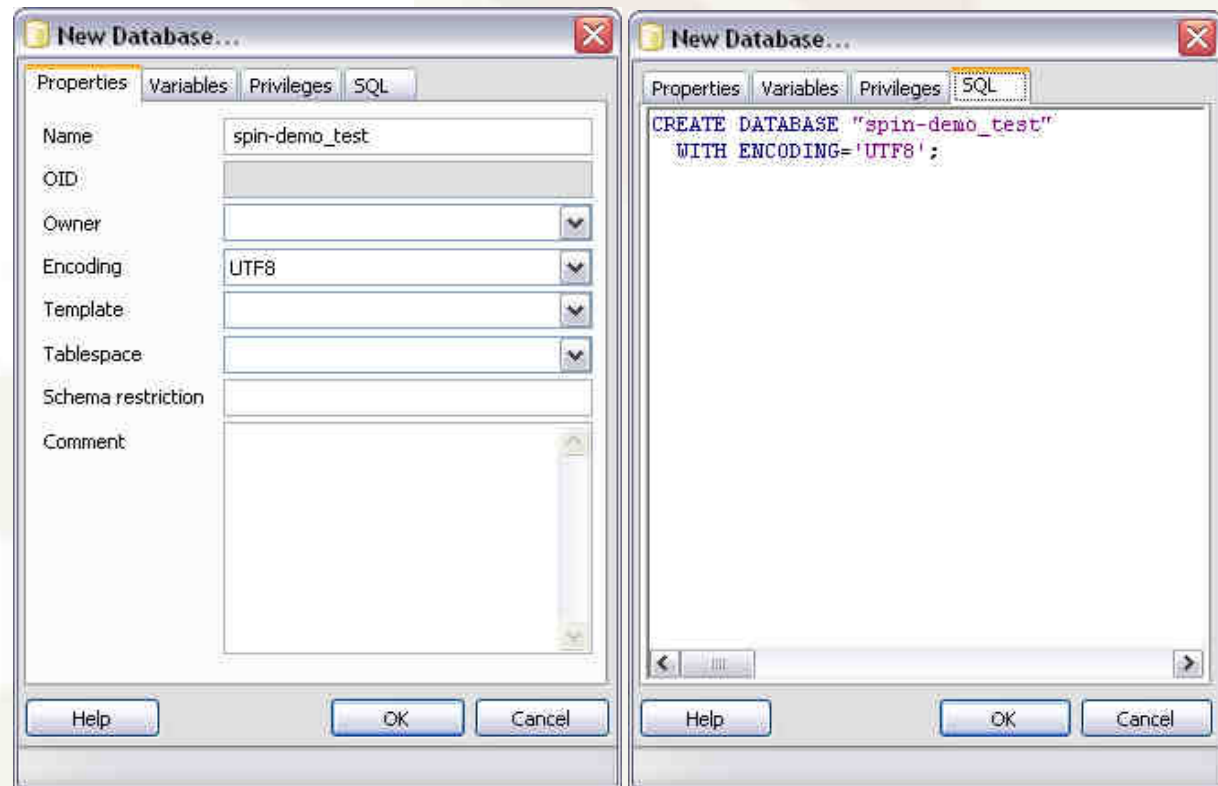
New Database...

Properties | Variables | Privileges | SQL

Name spin-demo_test

OID

Owner

Encoding UTF8

Template

Tablespace

Schema restriction

Comment

Help OK Cancel

New Database...

Properties | Variables | Privileges | SQL

CREATE DATABASE "spin-demo_test"
  WITH ENCODING='UTF8';

Help OK Cancel